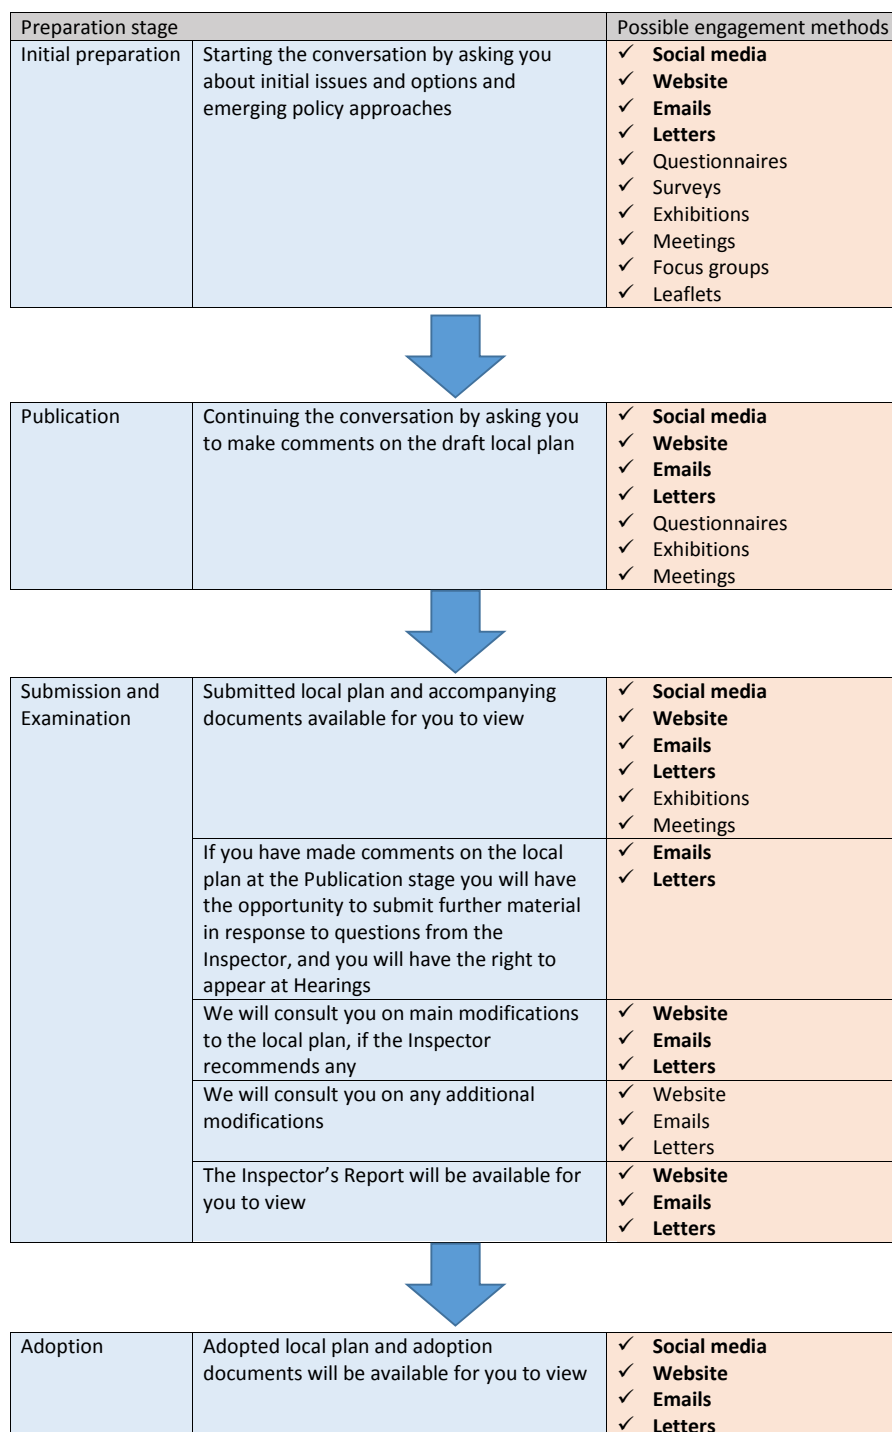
| Preparation stage | | Possible engagement methods |
|---|---|---|
| Initial preparation | Starting the conversation by asking you about initial issues and options and emerging policy approaches | ✓ **Social media**<br>✓ **Website**<br>✓ **Emails**<br>✓ **Letters**<br>✓ Questionnaires<br>✓ Surveys<br>✓ Exhibitions<br>✓ Meetings<br>✓ Focus groups<br>✓ Leaflets |

| | | |
|---|---|---|
| Publication | Continuing the conversation by asking you to make comments on the draft local plan | ✓ **Social media**<br>✓ **Website**<br>✓ **Emails**<br>✓ **Letters**<br>✓ Questionnaires<br>✓ Exhibitions<br>✓ Meetings |

| | | |
|---|---|---|
| Submission and Examination | Submitted local plan and accompanying documents available for you to view | ✓ **Social media**<br>✓ **Website**<br>✓ **Emails**<br>✓ **Letters**<br>✓ Exhibitions<br>✓ Meetings |
| | If you have made comments on the local plan at the Publication stage you will have the opportunity to submit further material in response to questions from the Inspector, and you will have the right to appear at Hearings | ✓ **Emails**<br>✓ **Letters** |
| | We will consult you on main modifications to the local plan, if the Inspector recommends any | ✓ **Website**<br>✓ **Emails**<br>✓ **Letters** |
| | We will consult you on any additional modifications | ✓ Website<br>✓ Emails<br>✓ Letters |
| | The Inspector's Report will be available for you to view | ✓ **Website**<br>✓ **Emails**<br>✓ **Letters** |

| | | |
|---|---|---|
| Adoption | Adopted local plan and adoption documents will be available for you to view | ✓ **Social media**<br>✓ **Website**<br>✓ **Emails**<br>✓ **Letters** |